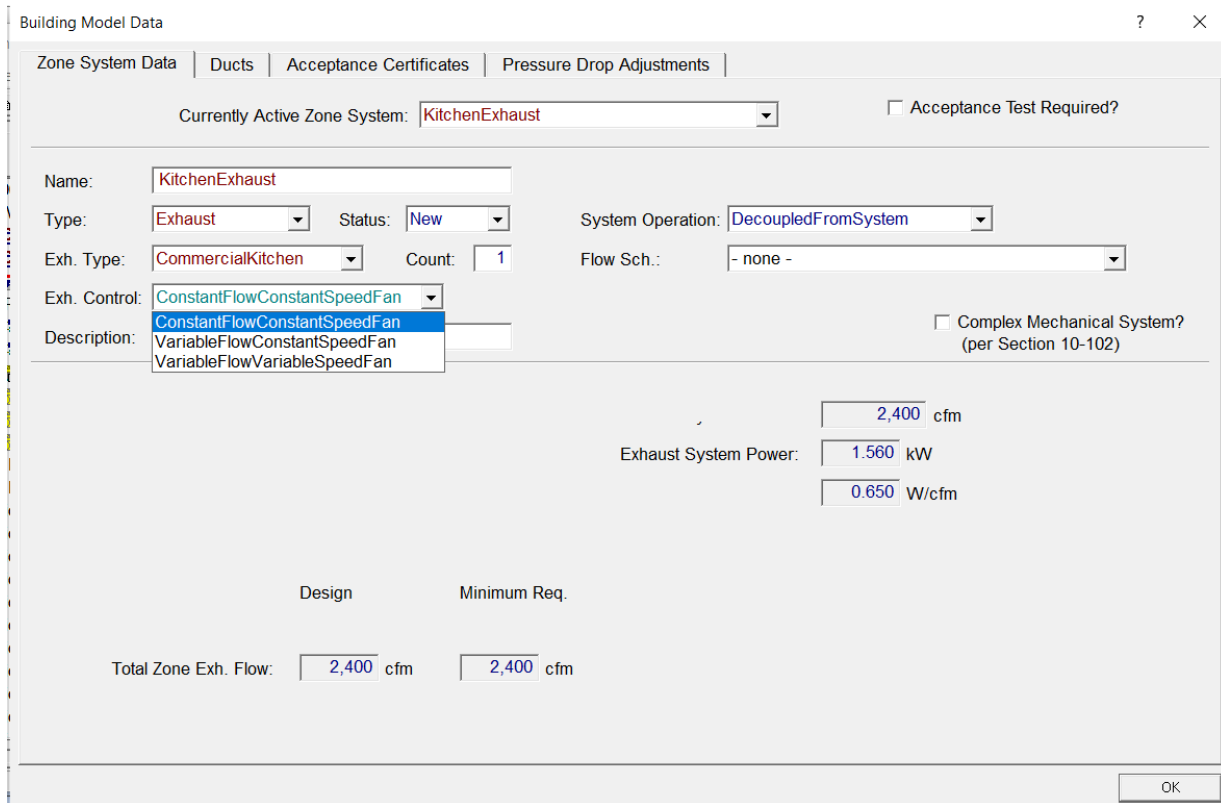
Building Model Data

?

Zone System Data | Ducts | Acceptance Certificates | Pressure Drop Adjustments

Currently Active Zone System: KitchenExhaust

Acceptance Test Required?

Name: KitchenExhaust

Type: Exhaust

Status: New

System Operation: DecoupledFromSystem

Exh. Type: CommercialKitchen

Count: 1

Flow Sch.: - none -

Exh. Control: ConstantFlowConstantSpeedFan

ConstantFlowConstantSpeedFan
VariableFlowConstantSpeedFan
VariableFlowVariableSpeedFan

Description:

Complex Mechanical System? (per Section 10-102)

2,400 cfm

Exhaust System Power: 1.560 kW

0.650 W/cfm

Design

Minimum Req.

Total Zone Exh. Flow: 2,400 cfm 2,400 cfm

OK